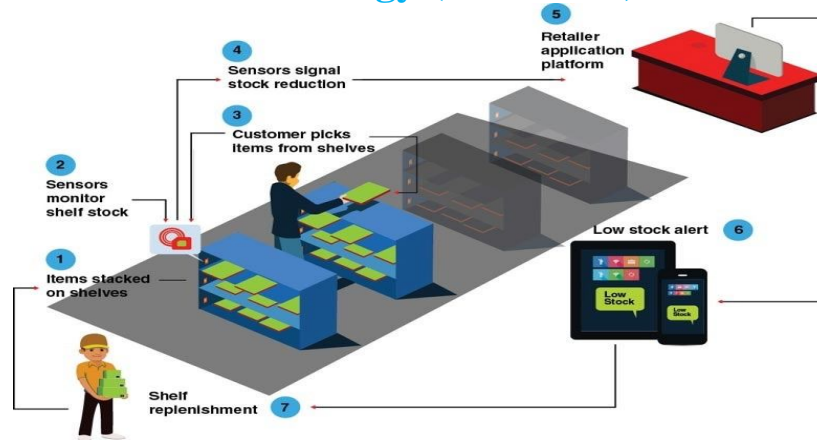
5
Retailer application platform

4
Sensors signal stock reduction

3
Customer picks items from shelves

2
Sensors monitor shelf stock

1
Items stacked on shelves

Low stock alert
6

Low Stock

Low Stock

Shelf replenishment
7